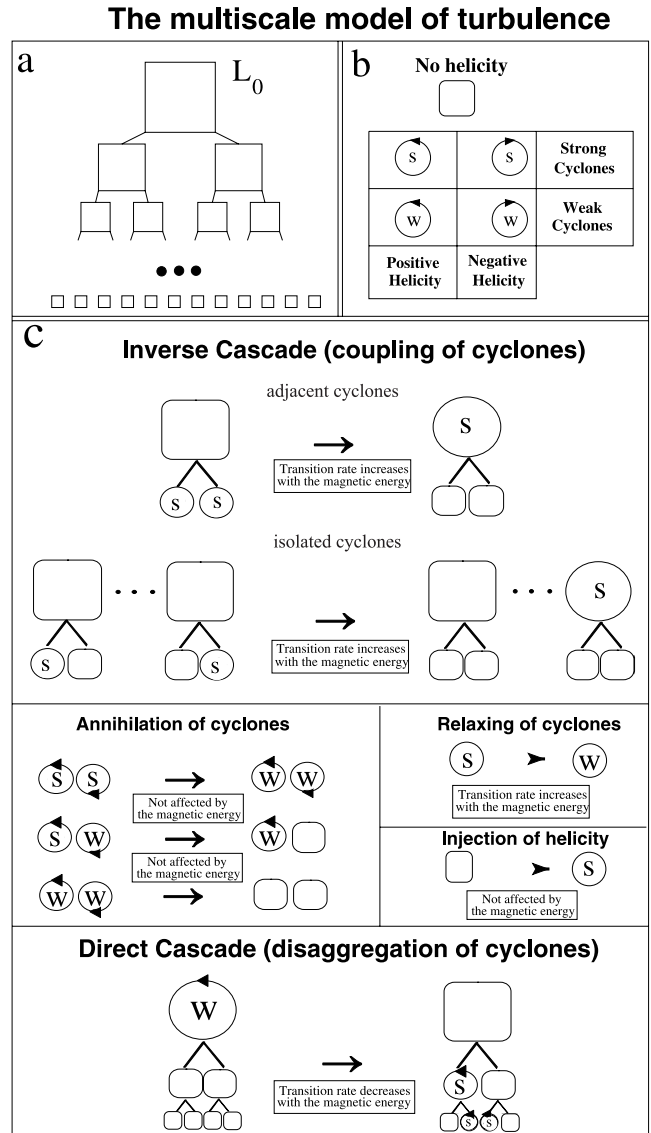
The multiscale model of turbulence

a

$L_0$

b

No helicity

| S | S | Strong Cyclones |
|---|---|---|
| W | W | Weak Cyclones |
| Positive Helicity | Negative Helicity | |

c

Inverse Cascade (coupling of cyclones)

adjacent cyclones

S S → S

Transition rate increases with the magnetic energy

isolated cyclones

S S → S

Transition rate increases with the magnetic energy

Annihilation of cyclones

S S → W W

Not affected by the magnetic energy

S W → W

Not affected by the magnetic energy

W W →

Relaxing of cyclones

S → W

Transition rate increases with the magnetic energy

Injection of helicity

→ S

Not affected by the magnetic energy

Direct Cascade (disaggregation of cyclones)

W → S S S

Transition rate decreases with the magnetic energy